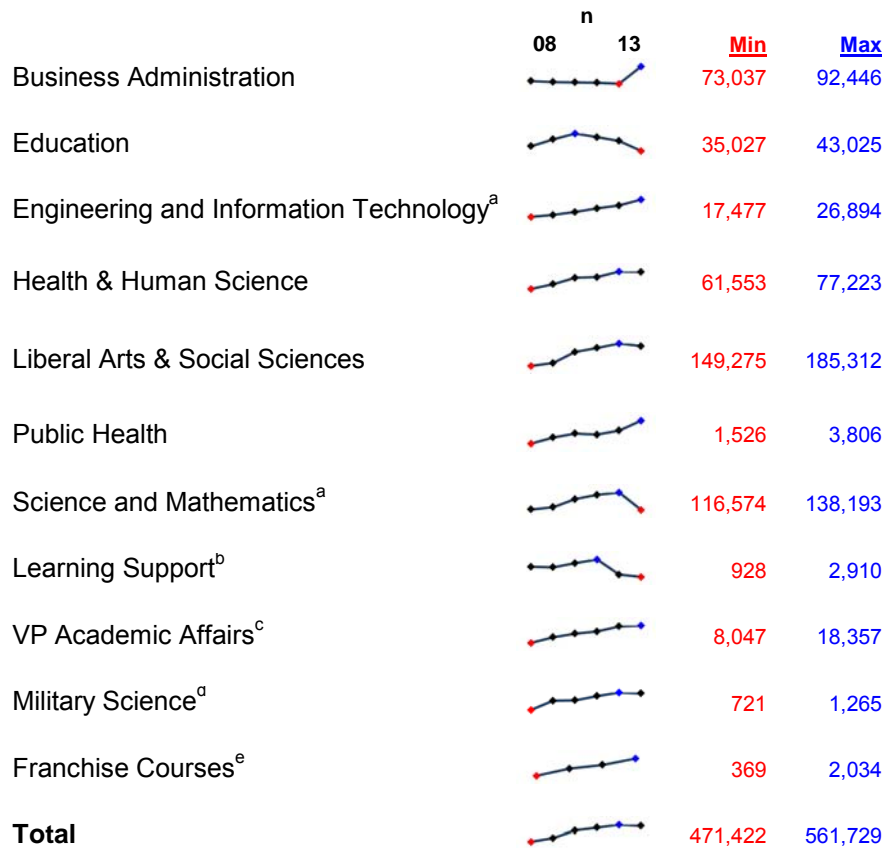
| | n 08 13 | Min | Max |
|---|---|---|---|
| Business Administration | | 73,037 | 92,446 |
| Education | | 35,027 | 43,025 |
| Engineering and Information Technology$^a$ | | 17,477 | 26,894 |
| Health & Human Science | | 61,553 | 77,223 |
| Liberal Arts & Social Sciences | | 149,275 | 185,312 |
| Public Health | | 1,526 | 3,806 |
| Science and Mathematics$^a$ | | 116,574 | 138,193 |
| Learning Support$^b$ | | 928 | 2,910 |
| VP Academic Affairs$^c$ | | 8,047 | 18,357 |
| Military Science$^d$ | | 721 | 1,265 |
| Franchise Courses$^e$ | | 369 | 2,034 |
| **Total** | | 471,422 | 561,729 |